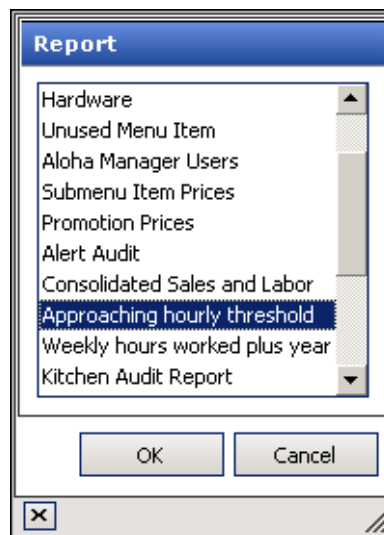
Report

Hardware
Unused Menu Item
Aloha Manager Users
Submenu Item Prices
Promotion Prices
Alert Audit
Consolidated Sales and Labor
Approaching hourly threshold
Weekly hours worked plus year
Kitchen Audit Report

OK
Cancel